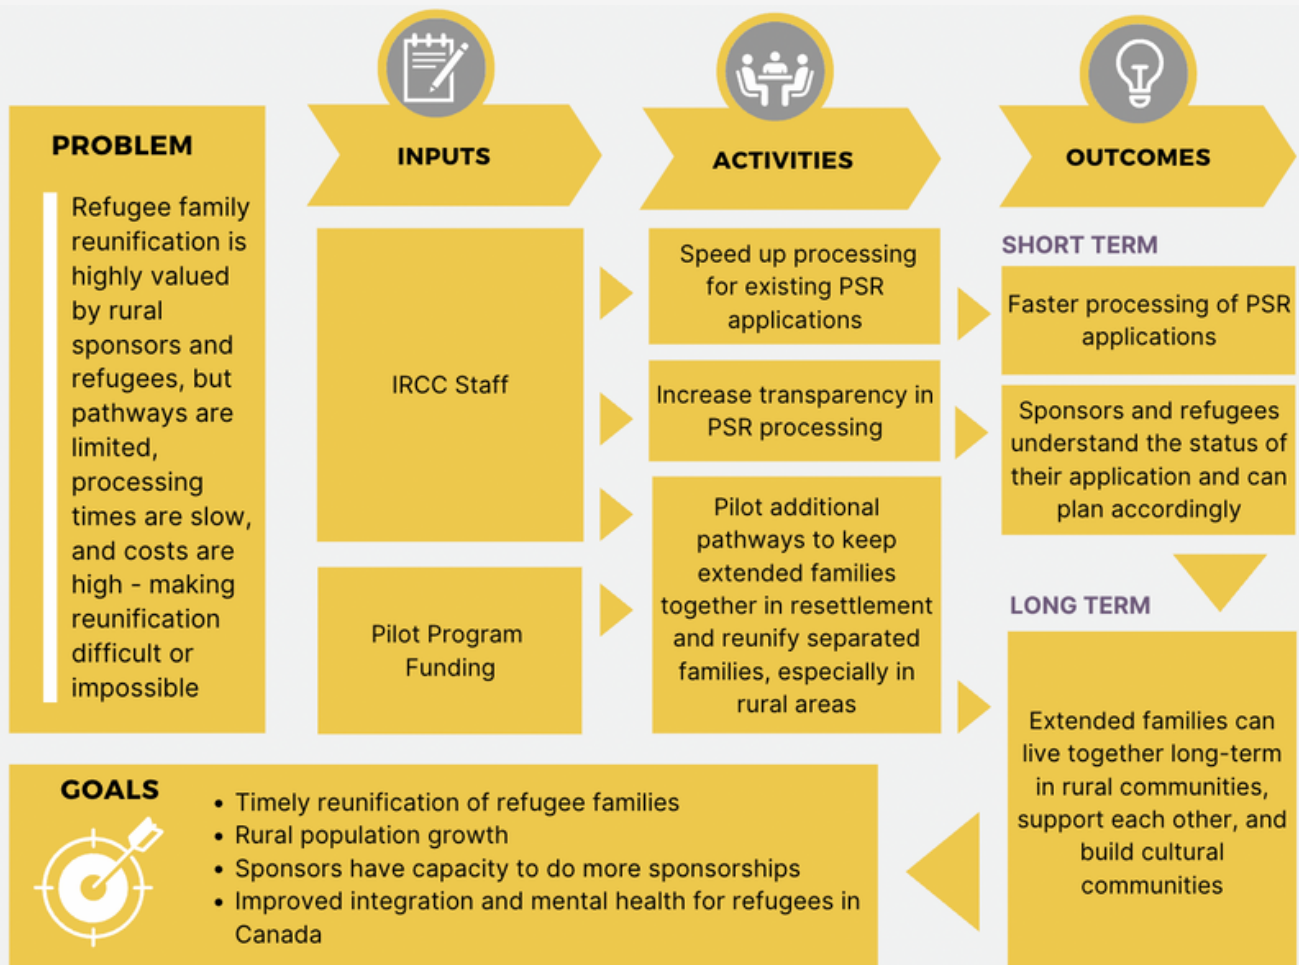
PROBLEM

Refugee family reunification is highly valued by rural sponsors and refugees, but pathways are limited, processing times are slow, and costs are high - making reunification difficult or impossible

INPUTS

IRCC Staff

Pilot Program Funding

ACTIVITIES

Speed up processing for existing PSR applications

Increase transparency in PSR processing

Pilot additional pathways to keep extended families together in resettlement and reunify separated families, especially in rural areas

OUTCOMES

SHORT TERM

Faster processing of PSR applications

Sponsors and refugees understand the status of their application and can plan accordingly

LONG TERM

Extended families can live together long-term in rural communities, support each other, and build cultural communities

GOALS

• Timely reunification of refugee families
• Rural population growth
• Sponsors have capacity to do more sponsorships
• Improved integration and mental health for refugees in Canada